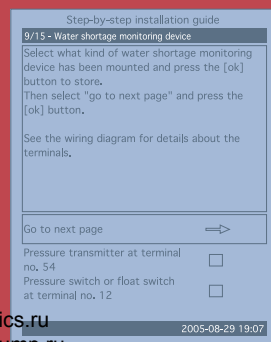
Step-by-step installation guide

9/15 - Water shortage monitoring device

Select what kind of water shortage monitoring device has been mounted and press the [ok] button to store.
Then select "go to next page" and press the [ok] button.

See the wiring diagram for details about the terminals.

Go to next page

Pressure transmitter at terminal no. 54

Pressure switch or float switch at terminal no. 12

ics.ru

2005-08-29 19:07